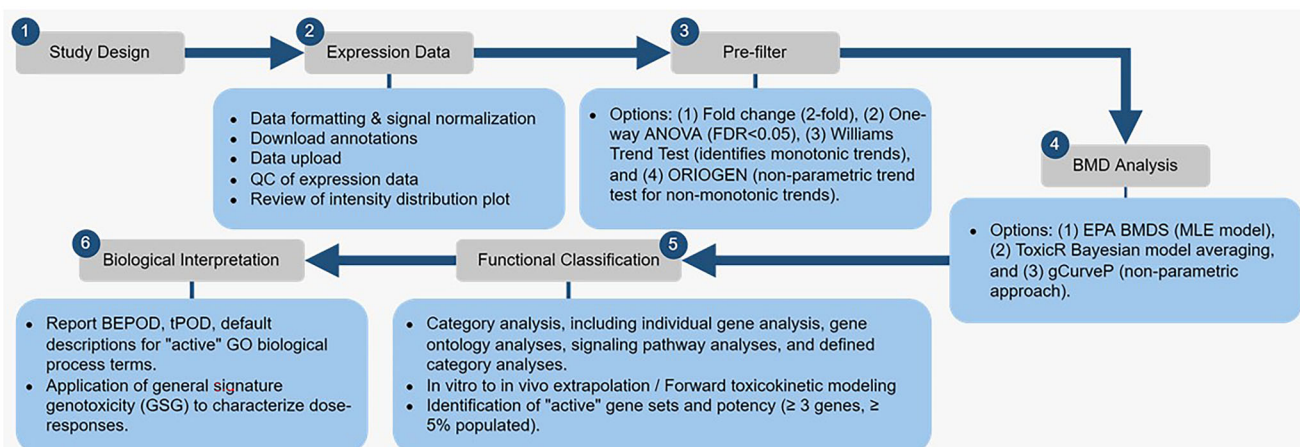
1 Study Design

2 Expression Data

- Data formatting & signal normalization
- Download annotations
- Data upload
- QC of expression data
- Review of intensity distribution plot

3 Pre-filter

- Options: (1) Fold change (2-fold), (2) One-way ANOVA (FDR<0.05), (3) Williams Trend Test (identifies monotonic trends), and (4) ORIOGEN (non-parametric trend test for non-monotonic trends).

4 BMD Analysis

- Options: (1) EPA BMDS (MLE model), (2) ToxicR Bayesian model averaging, and (3) gCurveP (non-parametric approach).

5 Functional Classification

- Category analysis, including individual gene analysis, gene ontology analyses, signaling pathway analyses, and defined category analyses.
- In vitro to in vivo extrapolation / Forward toxicokinetic modeling
- Identification of "active" gene sets and potency (≥ 3 genes, ≥ 5% populated).

6 Biological Interpretation

- Report BEPOD, tPOD, default descriptions for "active" GO biological process terms.
- Application of general signature genotoxicity (GSG) to characterize dose-responses.